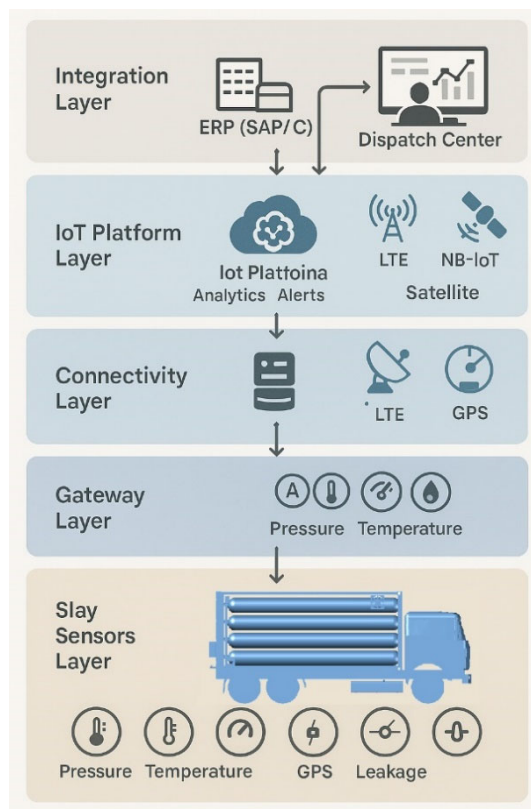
Integration Layer

ERP (SAP/ C)

Dispatch Center

IoT Platform Layer

Iot Platfoina

Analytics Alerts

LTE

NB-IoT

Satellite

Connectivity Layer

LTE

GPS

Gateway Layer

A

Pressure Temperature

Slay Sensors Layer

Pressure Temperature GPS Leakage